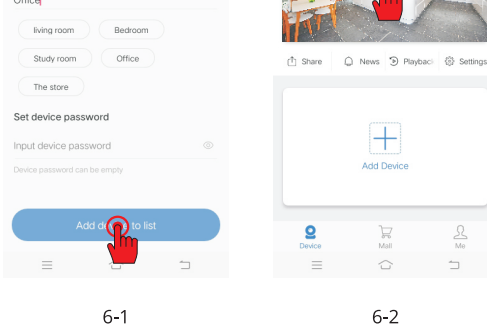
Office

living room
Bedroom
Study room
Office
The store

Set device password
Input device password
Device password can be empty

Add de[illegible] to list

Share
News
Playback
Settings

Add Device

Device
Mall
Me

6-1

6-2